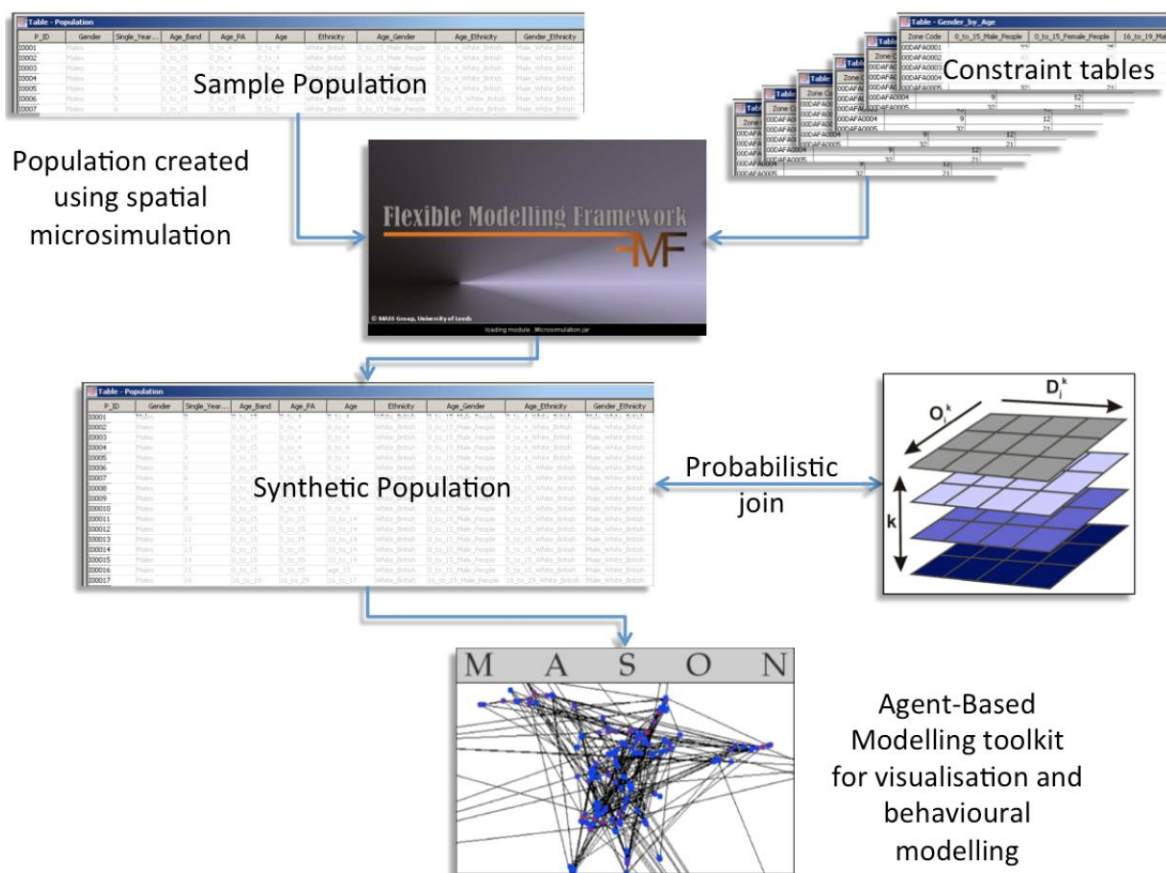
Table - Population

| P_ID | Gender | Single_Year... | Age_Band | Age_PA | Age | Ethnicity | Age_Gender | Age_Ethnicity | Gender_Ethnicity |
|---|---|---|---|---|---|---|---|---|---|
| 00001 | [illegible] | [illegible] | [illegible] | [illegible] | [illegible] | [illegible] | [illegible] | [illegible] | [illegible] |
| 00002 | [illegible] | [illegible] | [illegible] | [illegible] | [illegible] | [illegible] | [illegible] | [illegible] | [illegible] |
| 00003 | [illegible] | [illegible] | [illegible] | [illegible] | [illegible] | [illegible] | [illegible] | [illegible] | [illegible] |
| 00004 | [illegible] | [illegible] | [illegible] | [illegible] | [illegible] | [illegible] | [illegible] | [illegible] | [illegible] |
| 00005 | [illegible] | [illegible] | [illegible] | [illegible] | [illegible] | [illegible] | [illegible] | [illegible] | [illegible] |
| 00006 | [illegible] | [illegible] | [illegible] | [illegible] | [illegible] | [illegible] | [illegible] | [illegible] | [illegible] |
| 00007 | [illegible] | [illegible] | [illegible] | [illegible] | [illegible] | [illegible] | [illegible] | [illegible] | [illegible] |

Sample Population

Table - Gender_by_Age

| Zone Code | 0_to_15_Male_People | 0_to_15_Female_People | 16_to_19_Ma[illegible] |
|---|---|---|---|
| 00DAFA0001 | | | |
| 00DAFA0002 | | | |
| 00DAFA0003 | | | |
| 00DAFA0004 | | | |
| 00DAFA0005 | | | |

Constraint tables

Population created using spatial microsimulation

Flexible Modelling Framework

FMF

© MASS Group, University of Leeds

loading module : Microsimulation.jar

Table - Population

| P_ID | Gender | Single_Year... | Age_Band | Age_PA | Age | Ethnicity | Age_Gender | Age_Ethnicity | Gender_Ethnicity |
|---|---|---|---|---|---|---|---|---|---|
| 00001 | | | | | | | | | |
| 00002 | | | | | | | | | |
| 00003 | | | | | | | | | |
| 00004 | | | | | | | | | |
| 00005 | | | | | | | | | |
| 00006 | | | | | | | | | |
| 00007 | | | | | | | | | |
| 00008 | | | | | | | | | |
| 00009 | | | | | | | | | |
| 000010 | | | | | | | | | |
| 000011 | | | | | | | | | |
| 000012 | | | | | | | | | |
| 000013 | | | | | | | | | |
| 000014 | | | | | | | | | |
| 000015 | | | | | | | | | |
| 000016 | | | | | | | | | |
| 000017 | | | | | | | | | |

Synthetic Population

Probabilistic join

$O_i^k$

$D_j^k$

k

M A S O N

Agent-Based Modelling toolkit for visualisation and behavioural modelling